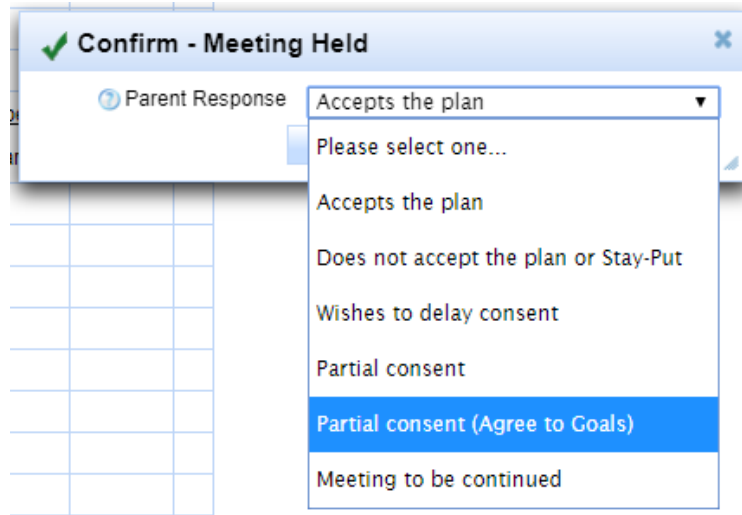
Confirm - Meeting Held

Parent Response

Accepts the plan

Please select one...

Accepts the plan

Does not accept the plan or Stay-Put

Wishes to delay consent

Partial consent

Partial consent (Agree to Goals)

Meeting to be continued